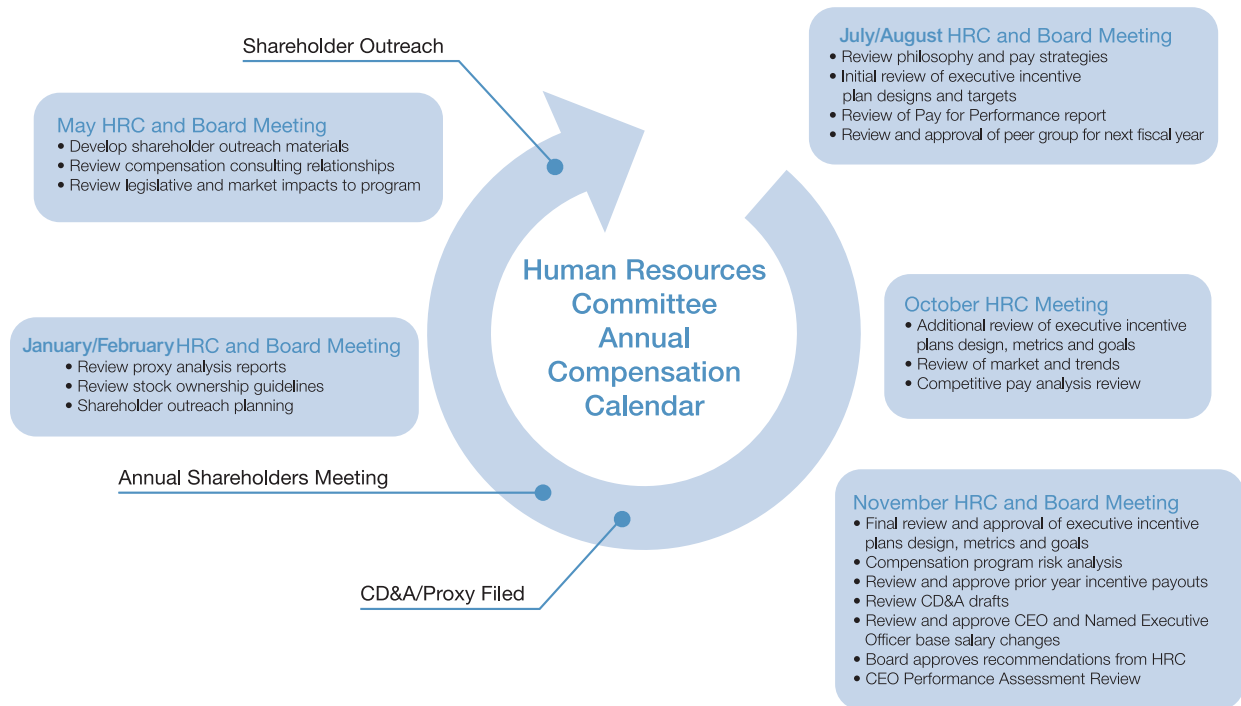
Human Resources Committee Annual Compensation Calendar

Shareholder Outreach

July/August HRC and Board Meeting
• Review philosophy and pay strategies
• Initial review of executive incentive plan designs and targets
• Review of Pay for Performance report
• Review and approval of peer group for next fiscal year

May HRC and Board Meeting
• Develop shareholder outreach materials
• Review compensation consulting relationships
• Review legislative and market impacts to program

October HRC Meeting
• Additional review of executive incentive plans design, metrics and goals
• Review of market and trends
• Competitive pay analysis review

January/February HRC and Board Meeting
• Review proxy analysis reports
• Review stock ownership guidelines
• Shareholder outreach planning

Annual Shareholders Meeting

CD&A/Proxy Filed

November HRC and Board Meeting
• Final review and approval of executive incentive plans design, metrics and goals
• Compensation program risk analysis
• Review and approve prior year incentive payouts
• Review CD&A drafts
• Review and approve CEO and Named Executive Officer base salary changes
• Board approves recommendations from HRC
• CEO Performance Assessment Review